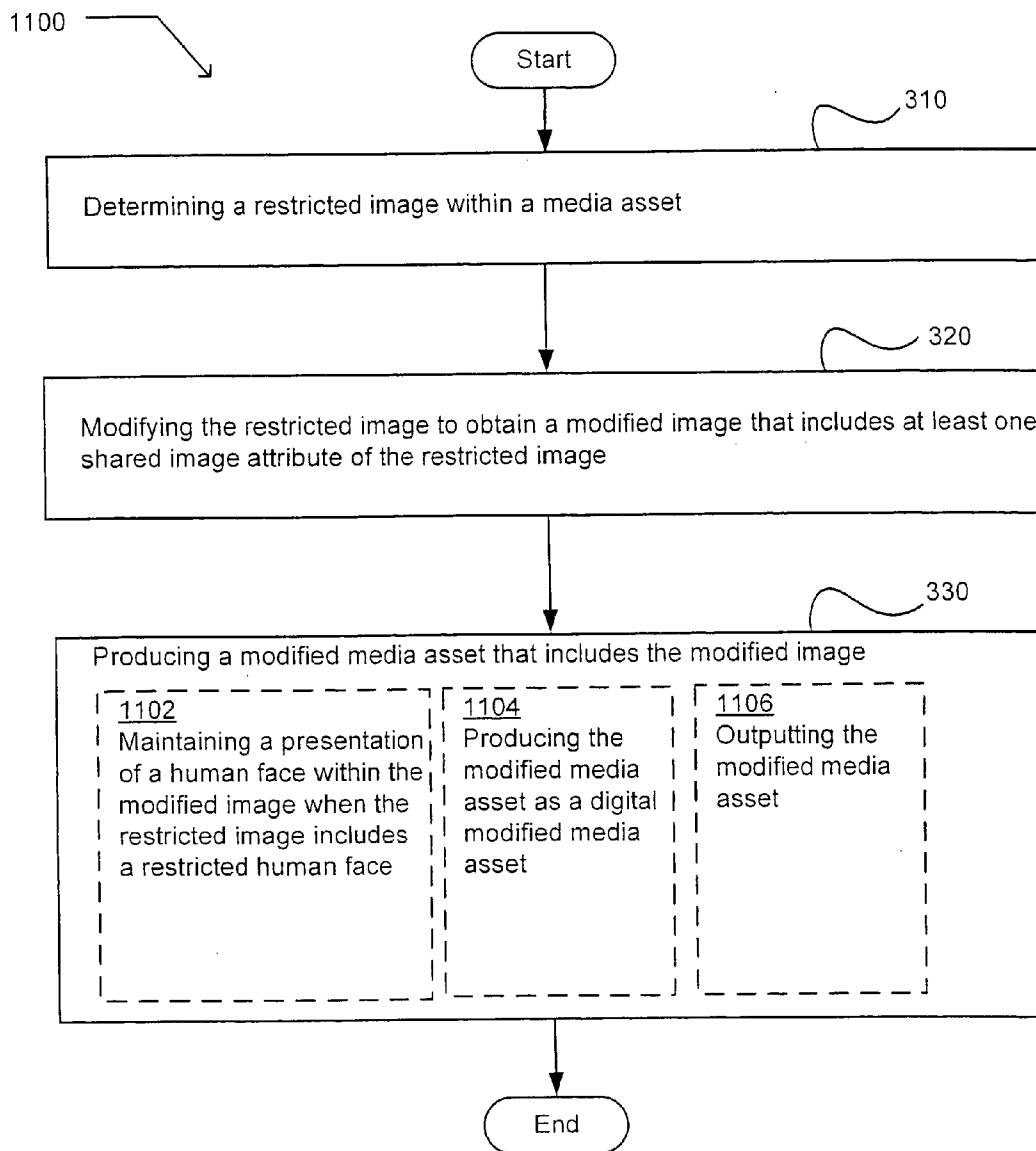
1100

Start

310

Determining a restricted image within a media asset

320

Modifying the restricted image to obtain a modified image that includes at least one shared image attribute of the restricted image

330

Producing a modified media asset that includes the modified image

1102
Maintaining a presentation of a human face within the modified image when the restricted image includes a restricted human face

1104
Producing the modified media asset as a digital modified media asset

1106
Outputting the modified media asset

End